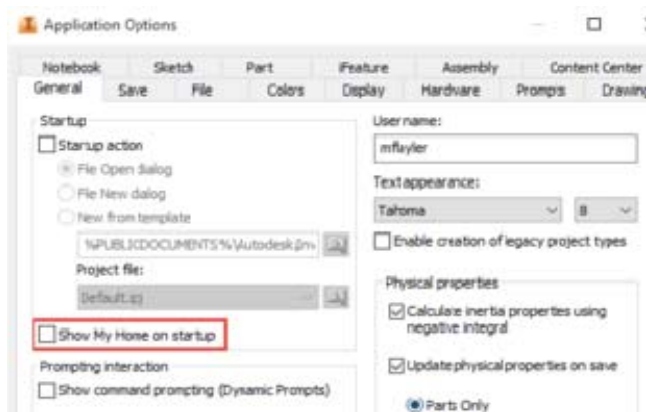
Application Options

Notebook Sketch Part iFeature Assembly Content Center
General Save File Colors Display Hardware Prompts Drawing

Startup
Startup action
File Open dialog
File New dialog
New from template
%PUBLICDOCUMENTS%\Autodesk\Inv
Project file:
Default.ipj
Show My Home on startup

Prompting interaction
Show command prompting (Dynamic Prompts)

User name:
mflayler
Text appearance:
Tahoma 8
Enable creation of legacy project types

Physical properties
Calculate inertia properties using negative integral
Update physical properties on save
Parts Only